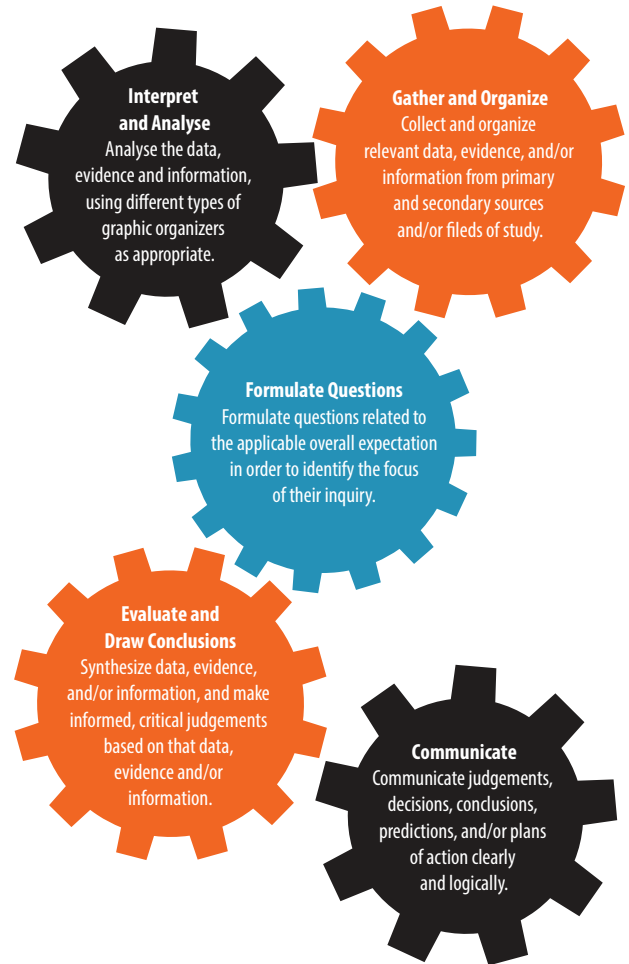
Interpret and Analyse
Analyse the data, evidence and information, using different types of graphic organizers as appropriate.

Gather and Organize
Collect and organize relevant data, evidence, and/or information from primary and secondary sources and/or fileds of study.

Formulate Questions
Formulate questions related to the applicable overall expectation in order to identify the focus of their inquiry.

Evaluate and Draw Conclusions
Synthesize data, evidence, and/or information, and make informed, critical judgements based on that data, evidence and/or information.

Communicate
Communicate judgements, decisions, conclusions, predictions, and/or plans of action clearly and logically.